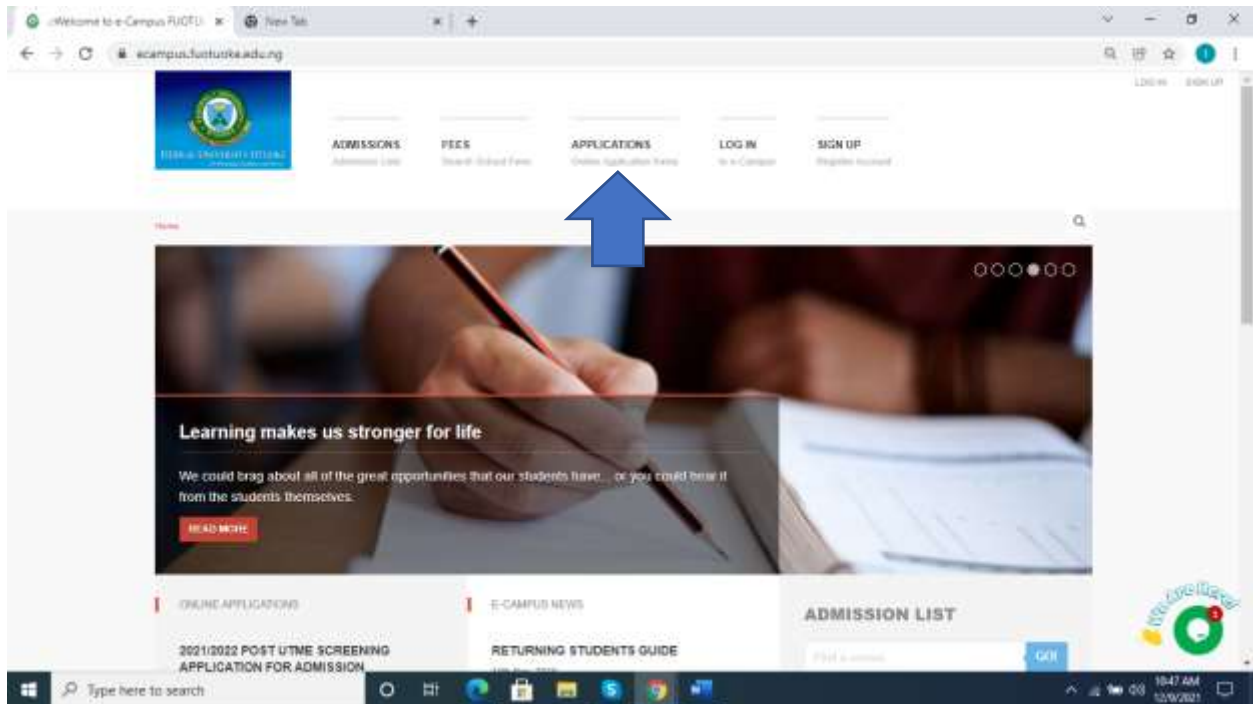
::Welcome to e-Campus FUOTU ×
New Tab ×
ecampus.fuotuoke.edu.ng

LOG IN SIGN UP

FEDERAL UNIVERSITY OTUOKE

ADMISSIONS
Admission Lists

FEES
Search School Fees

APPLICATIONS
Online Application Forms

LOG IN
to e-Campus

SIGN UP
Register Account

Home

Learning makes us stronger for life

We could brag about all of the great opportunities that our students have... or you could hear it from the students themselves.

READ MORE

ONLINE APPLICATIONS

2021/2022 POST UTME SCREENING APPLICATION FOR ADMISSION

E-CAMPUS NEWS

RETURNING STUDENTS GUIDE

ADMISSION LIST

Find a student

GO!

We Are Here!

Type here to search

10:47 AM
12/9/2021